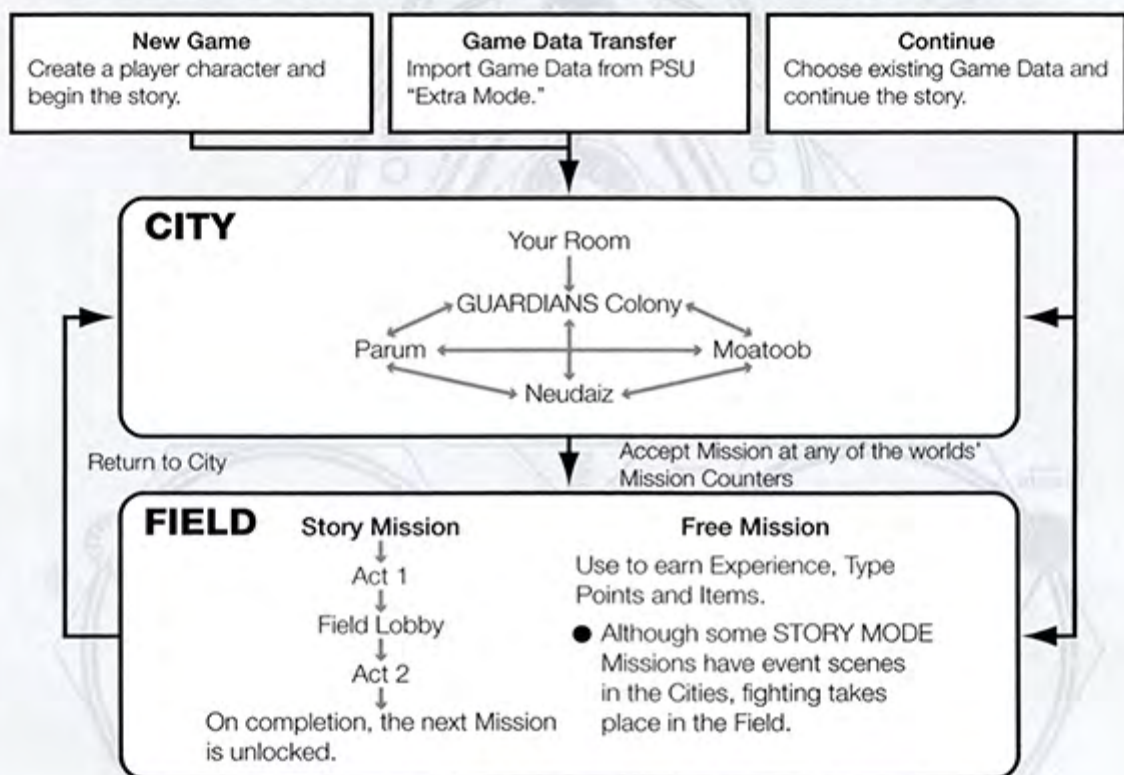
New Game
Create a player character and begin the story.

Game Data Transfer
Import Game Data from PSU "Extra Mode."

Continue
Choose existing Game Data and continue the story.

CITY

Your Room

GUARDIANS Colony

Parum

Moatoob

Neudaiz

Return to City

Accept Mission at any of the worlds' Mission Counters

FIELD

Story Mission

Act 1

Field Lobby

Act 2

On completion, the next Mission is unlocked.

Free Mission

Use to earn Experience, Type Points and Items.

● Although some STORY MODE Missions have event scenes in the Cities, fighting takes place in the Field.